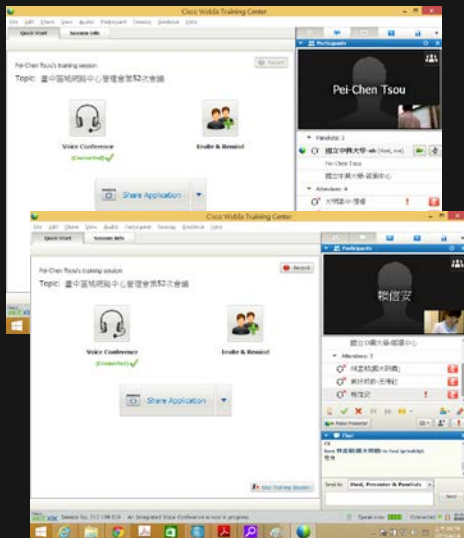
Cisco WebEx Training Center

File Edit Share View Audio Participant Session Breakout Help

Quick Start Session Info

Pei-Chen Tsou's training session

Topic: 臺中區域網路中心管理會議第52次會議

Voice Conference

(Connected)

Invite & Remind

Share Application

Participants

Pei-Chen Tsou

Panelists: 2

國立中興大學-wh (Host, me)

Pei-Chen Tsou

國立中興大學-區網中心

Attendees: 4

大明高中-陳偉

Cisco WebEx Training Center

File Edit Share View Audio Participant Session Breakout Help

Quick Start Session Info

Pei-Chen Tsou's training session

Record

Topic: 臺中區域網路中心管理會議第52次會議

Voice Conference

(Connected)

Invite & Remind

Share Application

Participants

賴信安

國立中興大學-區網中心

Attendees: 5

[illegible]

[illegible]

賴信安

Make Presenter

Chat

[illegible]

Send to: Host, Presenter & Panelists

Send

End Training Session

Session No. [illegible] An Integrated Voice Conference is now in progress.

Speak now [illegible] Connected